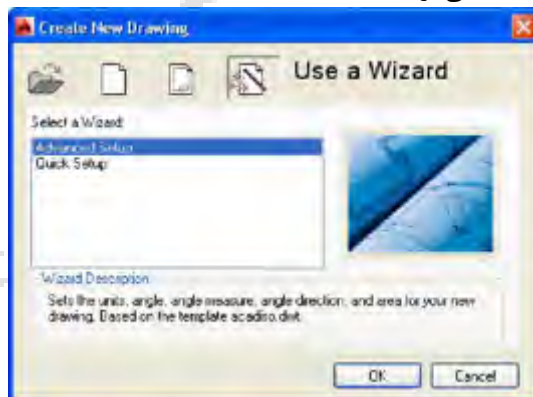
Create New Drawing

Use a Wizard

Select a Wizard:

Advanced Setup
Quick Setup

Wizard Description

Sets the units, angle, angle measure, angle direction, and area for your new drawing. Based on the template acadiso.dwt.

OK

Cancel